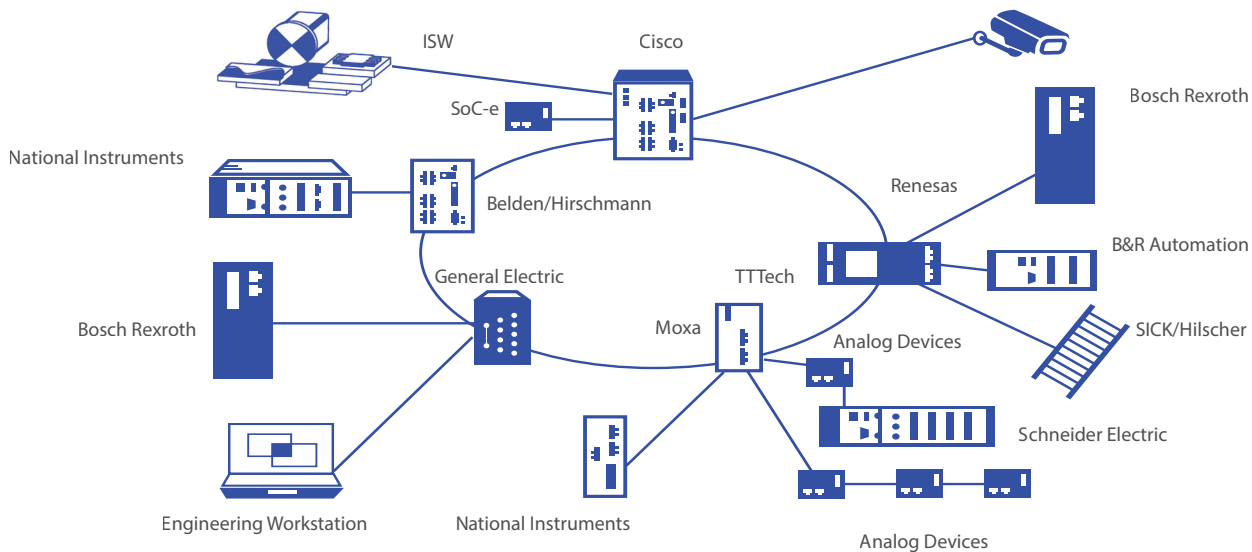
ISW

Cisco

SoC-e

Bosch Rexroth

National Instruments

Belden/Hirschmann

Renesas

B&R Automation

General Electric

TTTech

Bosch Rexroth

Moxa

SICK/Hilscher

Analog Devices

Schneider Electric

Engineering Workstation

National Instruments

Analog Devices